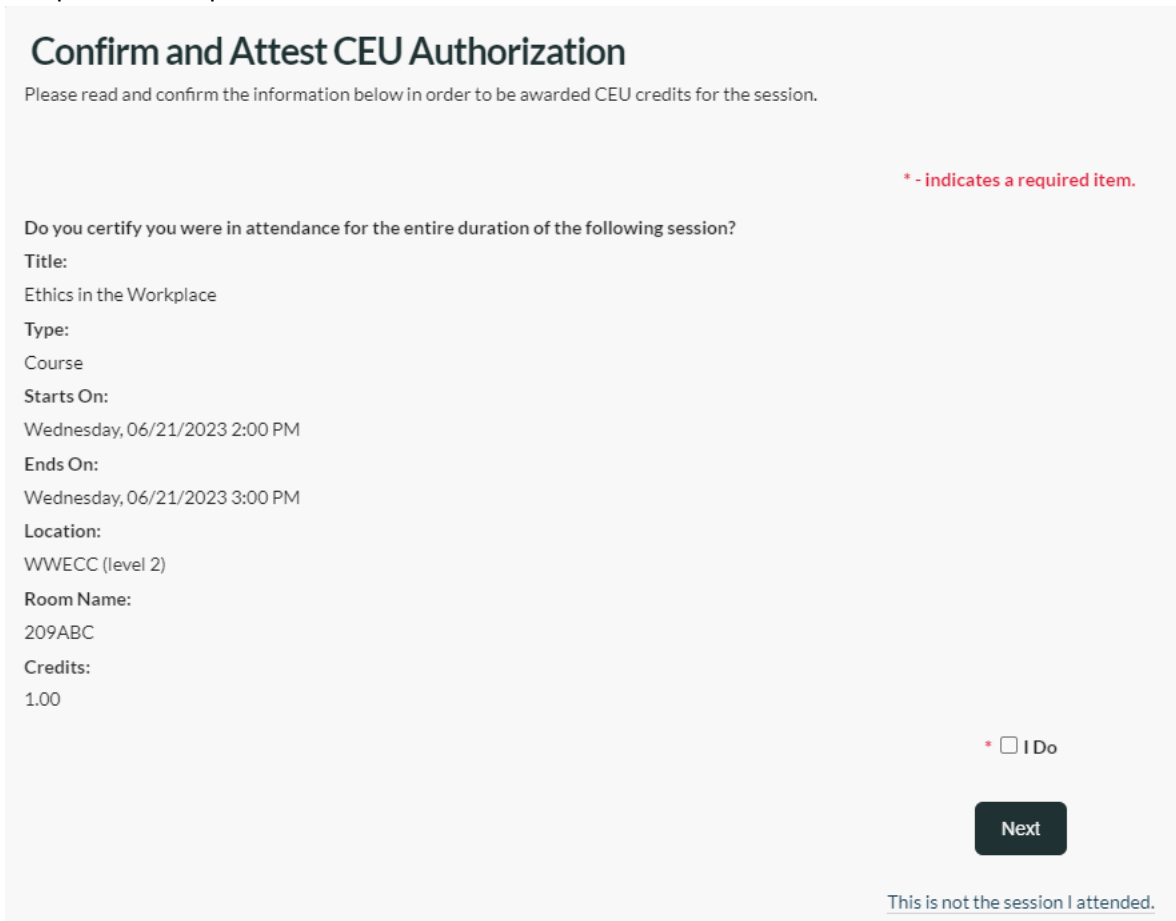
Confirm and Attest CEU Authorization

Please read and confirm the information below in order to be awarded CEU credits for the session.

* - indicates a required item.

Do you certify you were in attendance for the entire duration of the following session?

Title:

Ethics in the Workplace

Type:

Course

Starts On:

Wednesday, 06/21/2023 2:00 PM

Ends On:

Wednesday, 06/21/2023 3:00 PM

Location:

WWECC (level 2)

Room Name:

209ABC

Credits:

1.00

* I Do

Next

This is not the session I attended.